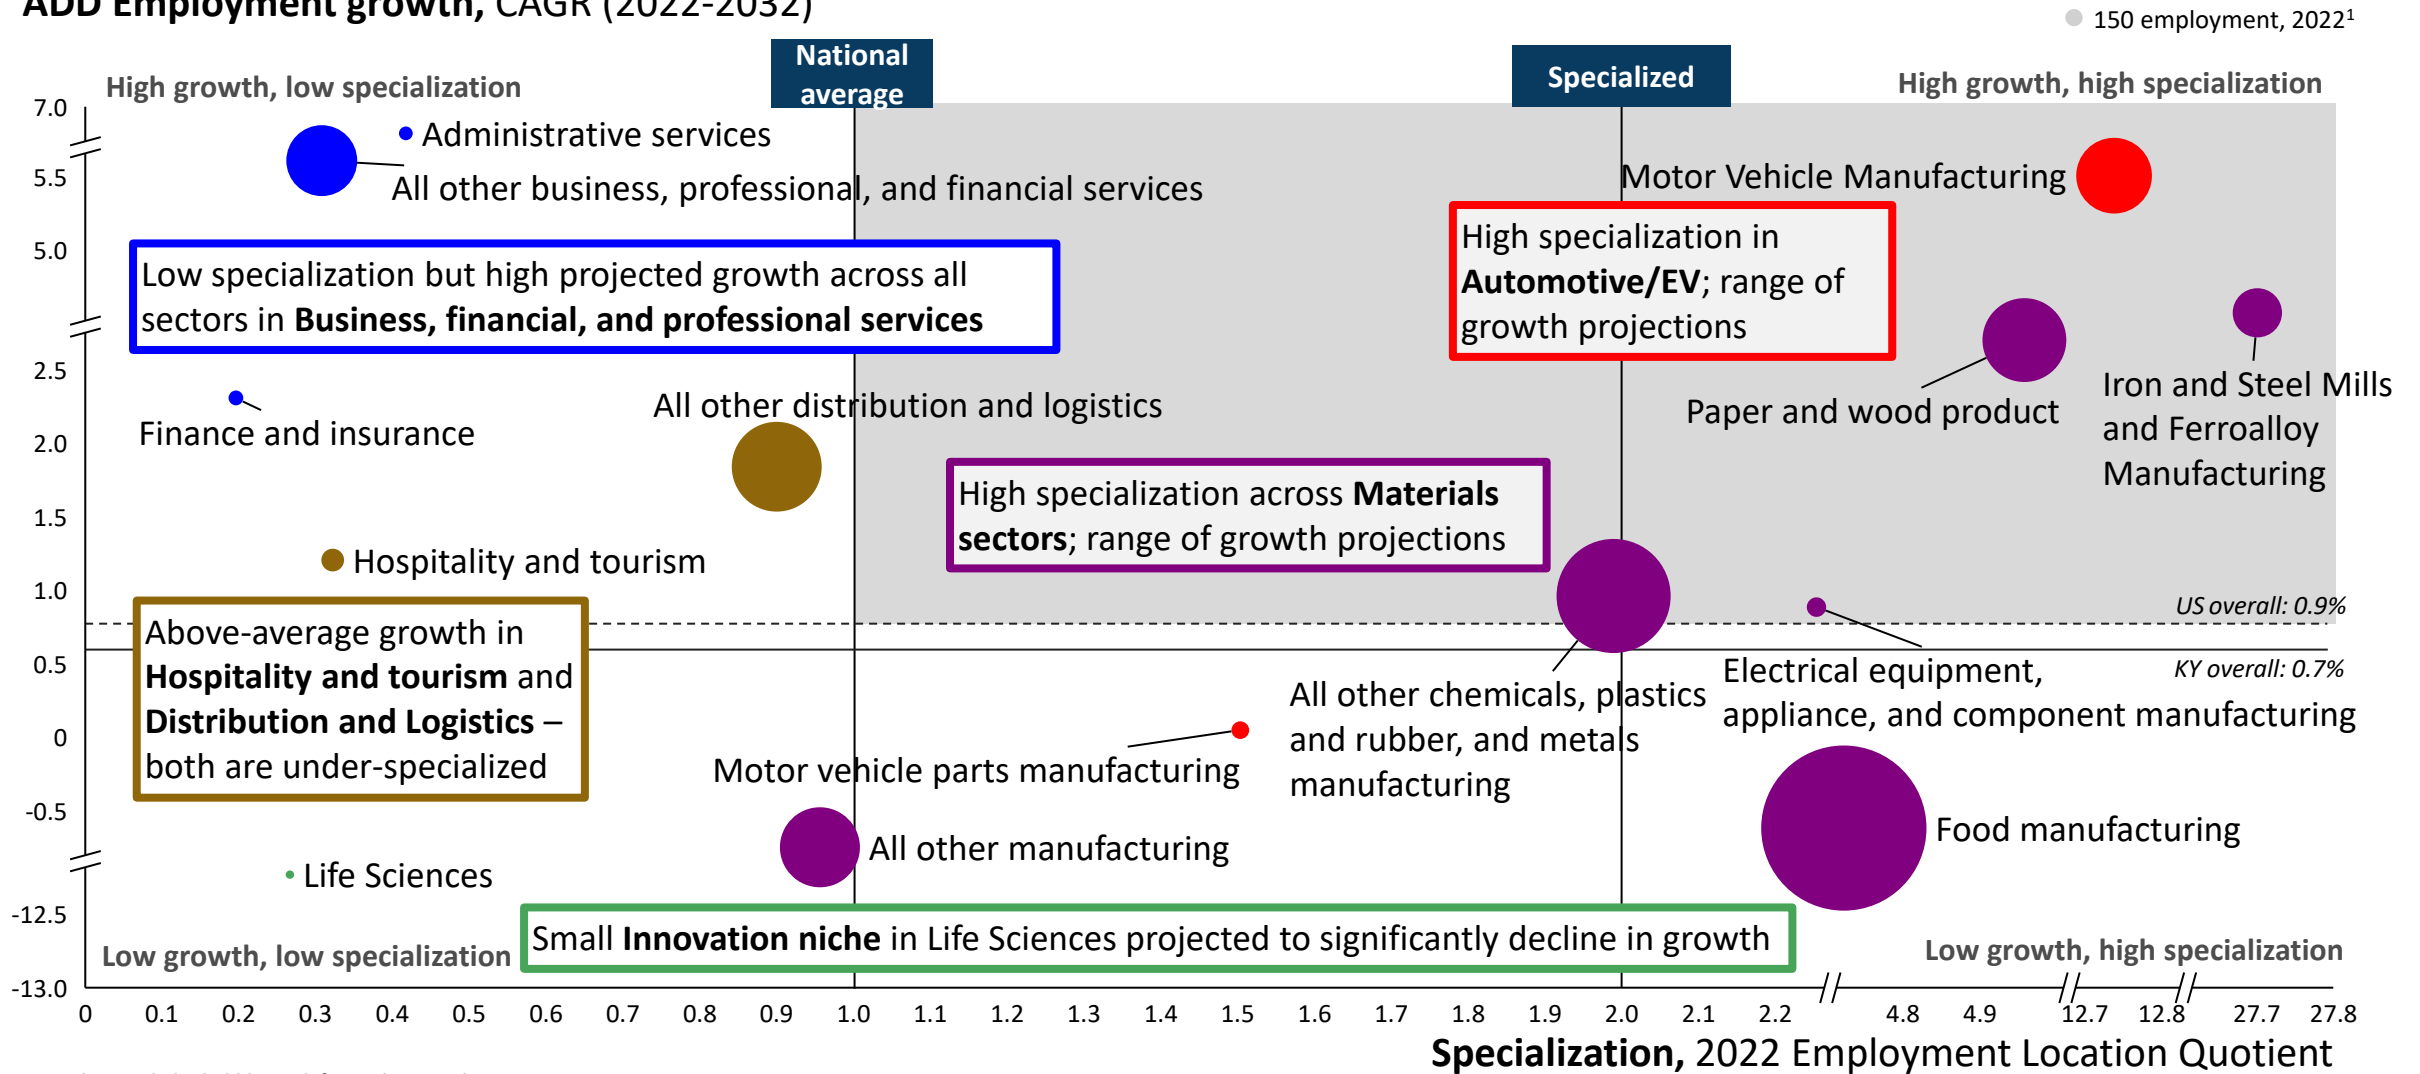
ADD Employment growth, CAGR (2022-2032)

150 employment, 2022¹

National average

Specialized

High growth, low specialization

High growth, high specialization

7.0
5.5
5.0
2.5
2.0
1.5
1.0
0.5
0
-0.5
-12.5
-13.0

Administrative services

All other business, professional, and financial services

Motor Vehicle Manufacturing

Low specialization but high projected growth across all sectors in **Business, financial, and professional services**

High specialization in **Automotive/EV**; range of growth projections

Finance and insurance

All other distribution and logistics

Paper and wood product

Iron and Steel Mills and Ferroalloy Manufacturing

High specialization across **Materials sectors**; range of growth projections

Hospitality and tourism

US overall: 0.9%

Above-average growth in **Hospitality and tourism** and **Distribution and Logistics** – both are under-specialized

KY overall: 0.7%

All other chemicals, plastics and rubber, and metals manufacturing

Electrical equipment, appliance, and component manufacturing

Motor vehicle parts manufacturing

Food manufacturing

All other manufacturing

Life Sciences

Small **Innovation niche** in Life Sciences projected to significantly decline in growth

Low growth, low specialization

Low growth, high specialization

0 0.1 0.2 0.3 0.4 0.5 0.6 0.7 0.8 0.9 1.0 1.1 1.2 1.3 1.4 1.5 1.6 1.7 1.8 1.9 2.0 2.1 2.2 4.8 4.9 12.7 12.8 27.7 27.8

**Specialization,** 2022 Employment Location Quotient